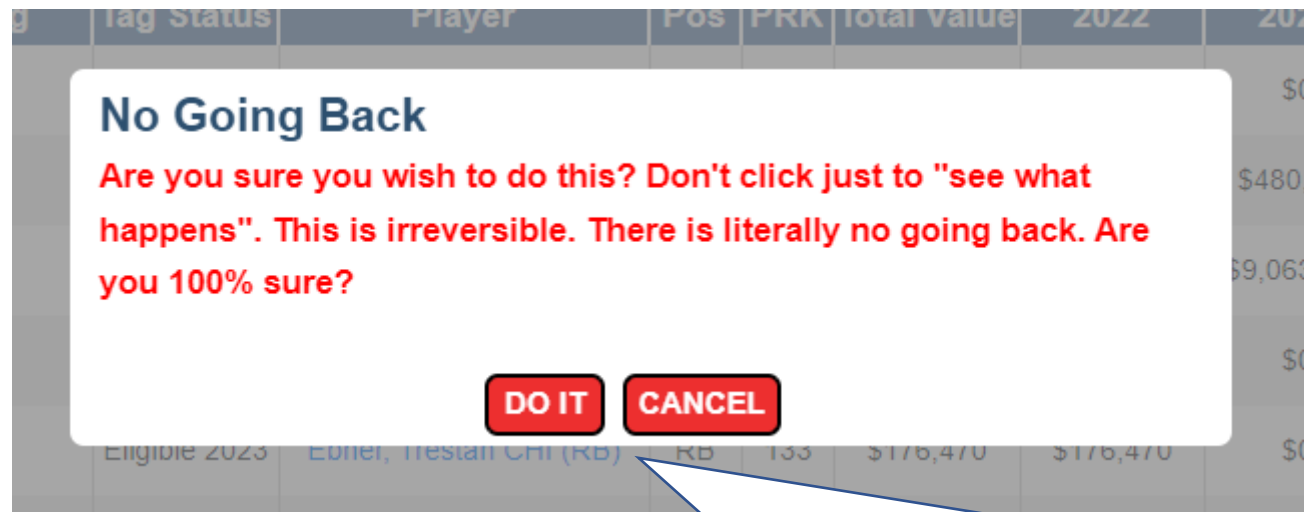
| g | Tag Status | Player | Pos | PRK | Total Value | 2022 | 20 |
|---|---|---|---|---|---|---|---|
| | | | | | | | $0 |
| | | | | | | | $480 |
| | | | | | | | $9,063 |
| | | | | | | | $0 |
| | Eligible 2023 | Ebner, Trestan CHI (RB) | RB | 133 | $176,470 | $176,470 | $0 |

No Going Back

Are you sure you wish to do this? Don't click just to "see what happens". This is irreversible. There is literally no going back. Are you 100% sure?

DO IT

CANCEL